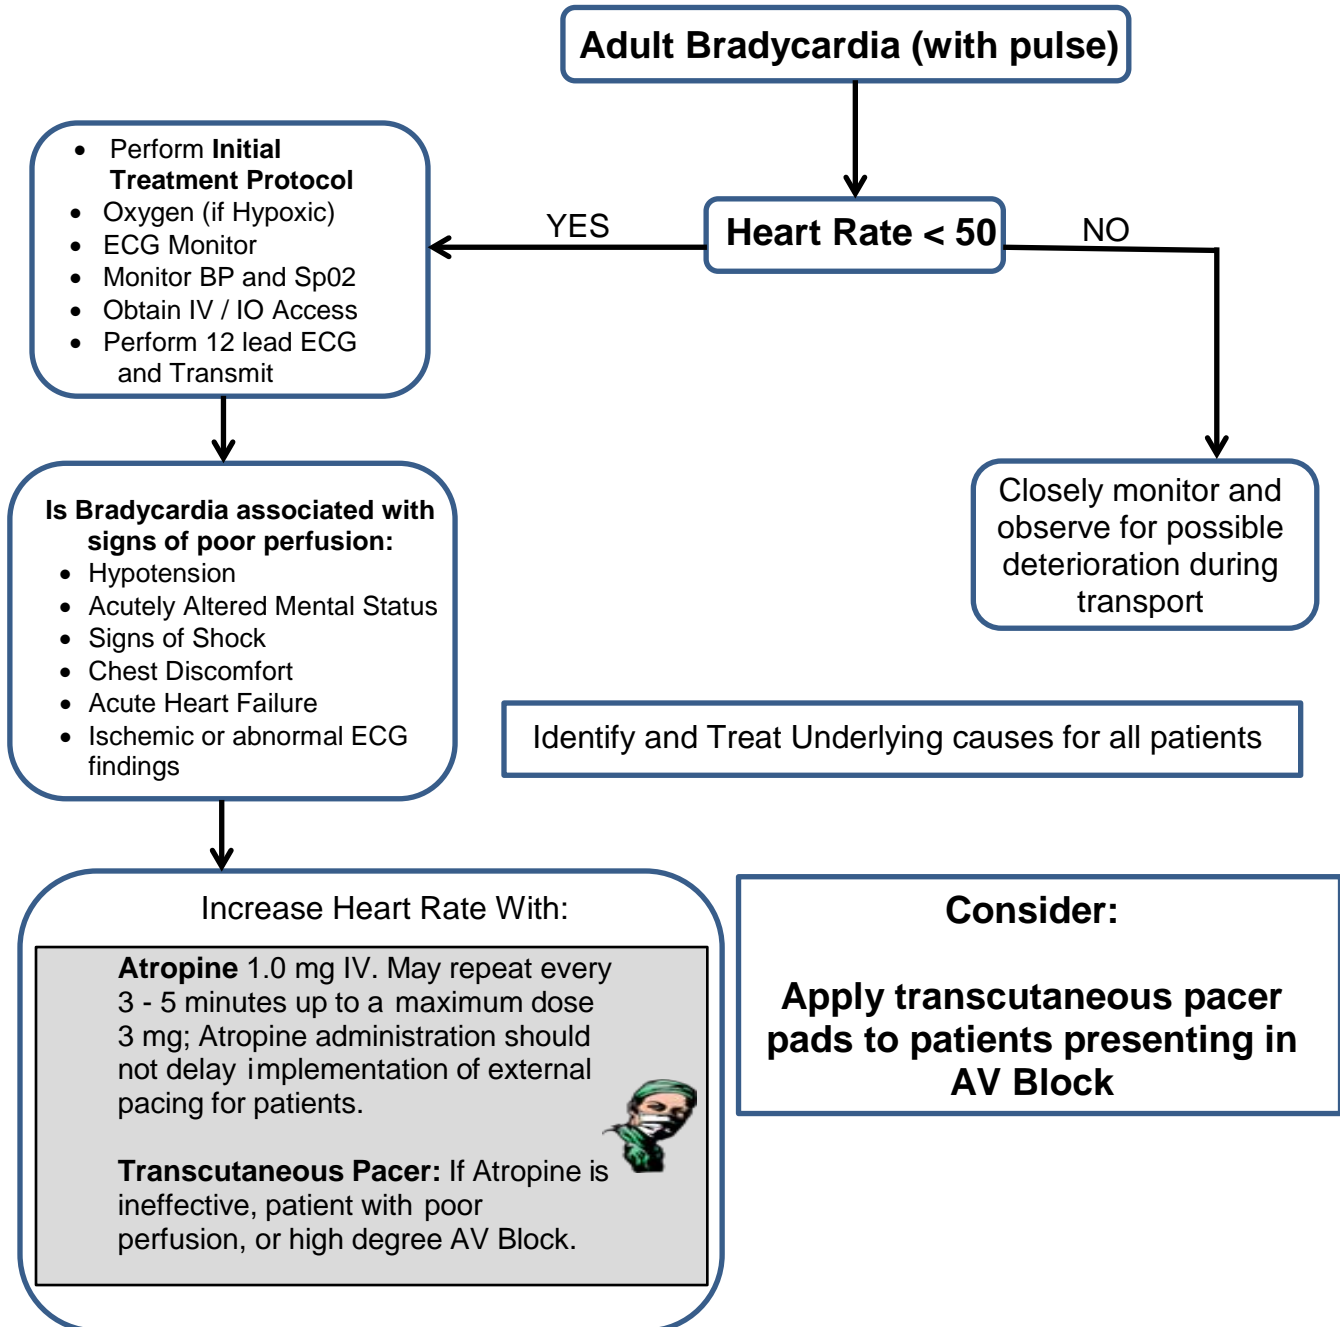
Adult Bradycardia (with pulse)

Heart Rate < 50

YES

NO

- Perform **Initial Treatment Protocol**
- Oxygen (if Hypoxic)
- ECG Monitor
- Monitor BP and Sp02
- Obtain IV / IO Access
- Perform 12 lead ECG and Transmit

Closely monitor and observe for possible deterioration during transport

**Is Bradycardia associated with signs of poor perfusion:**
- Hypotension
- Acutely Altered Mental Status
- Signs of Shock
- Chest Discomfort
- Acute Heart Failure
- Ischemic or abnormal ECG findings

Identify and Treat Underlying causes for all patients

Increase Heart Rate With:

**Atropine** 1.0 mg IV. May repeat every 3 - 5 minutes up to a maximum dose 3 mg; Atropine administration should not delay implementation of external pacing for patients.

**Transcutaneous Pacer:** If Atropine is ineffective, patient with poor perfusion, or high degree AV Block.

**Consider:**

**Apply transcutaneous pacer pads to patients presenting in AV Block**